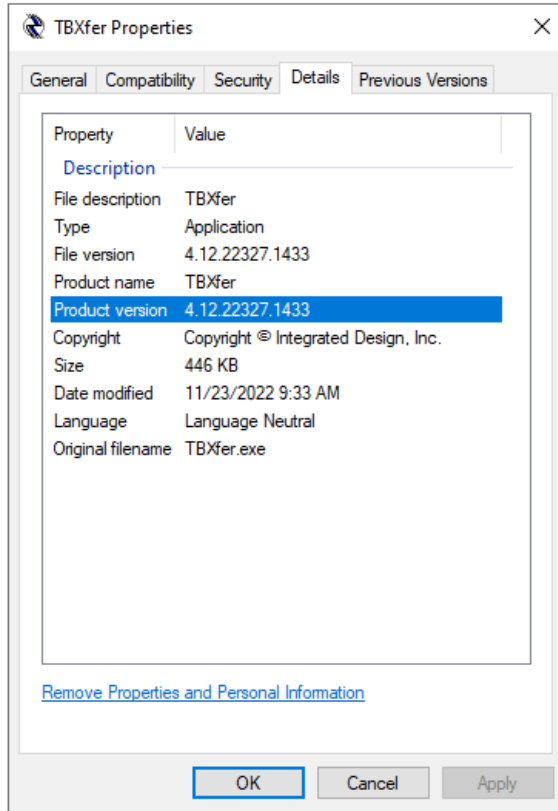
TBXfer Properties

General | Compatibility | Security | Details | Previous Versions

| Property | Value |
|---|---|
| Description | |
| File description | TBXfer |
| Type | Application |
| File version | 4.12.22327.1433 |
| Product name | TBXfer |
| Product version | 4.12.22327.1433 |
| Copyright | Copyright © Integrated Design, Inc. |
| Size | 446 KB |
| Date modified | 11/23/2022 9:33 AM |
| Language | Language Neutral |
| Original filename | TBXfer.exe |

Remove Properties and Personal Information

OK | Cancel | Apply